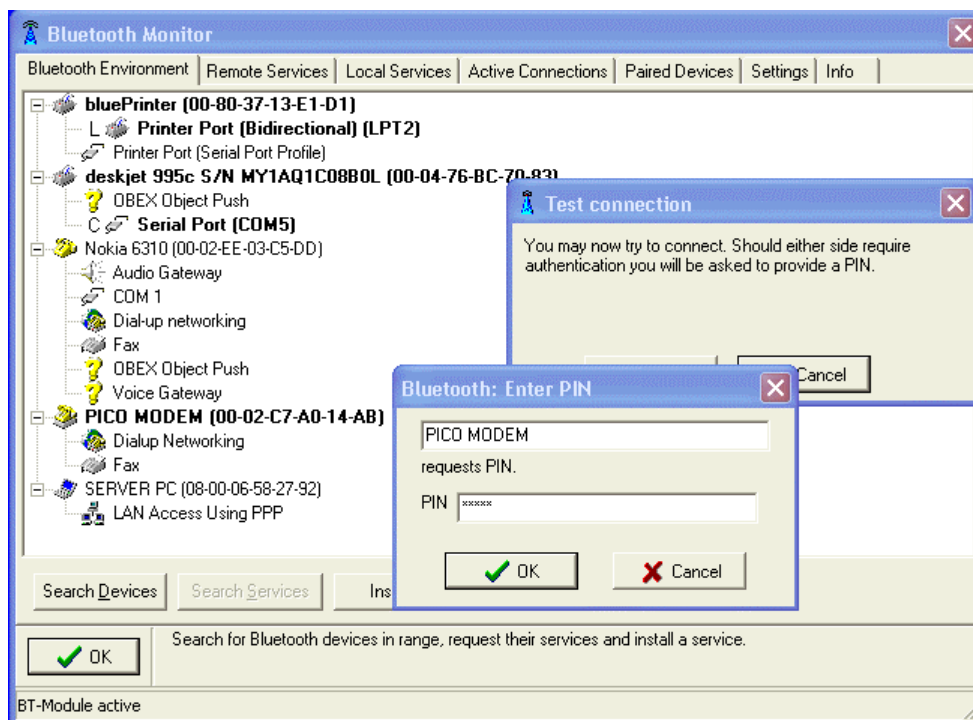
Bluetooth Monitor

Bluetooth Environment | Remote Services | Local Services | Active Connections | Paired Devices | Settings | Info

bluePrinter (00-80-37-13-E1-D1)
L Printer Port (Bidirectional) (LPT2)
Printer Port (Serial Port Profile)
deskjet 995c S/N MY1AQ1C08B0L (00-04-76-BC-70-83)
OBEX Object Push
C Serial Port (COM5)
Nokia 6310 (00-02-EE-03-C5-DD)
Audio Gateway
COM 1
Dial-up networking
Fax
OBEX Object Push
Voice Gateway
PICO MODEM (00-02-C7-A0-14-AB)
Dialup Networking
Fax
SERVER PC (08-00-06-58-27-92)
LAN Access Using PPP

Search Devices | Search Services | Ins

OK | Search for Bluetooth devices in range, request their services and install a service.

BT-Module active

Test connection

You may now try to connect. Should either side require authentication you will be asked to provide a PIN.

Cancel

Bluetooth: Enter PIN

PICO MODEM
requests PIN.
PIN *****

OK | Cancel